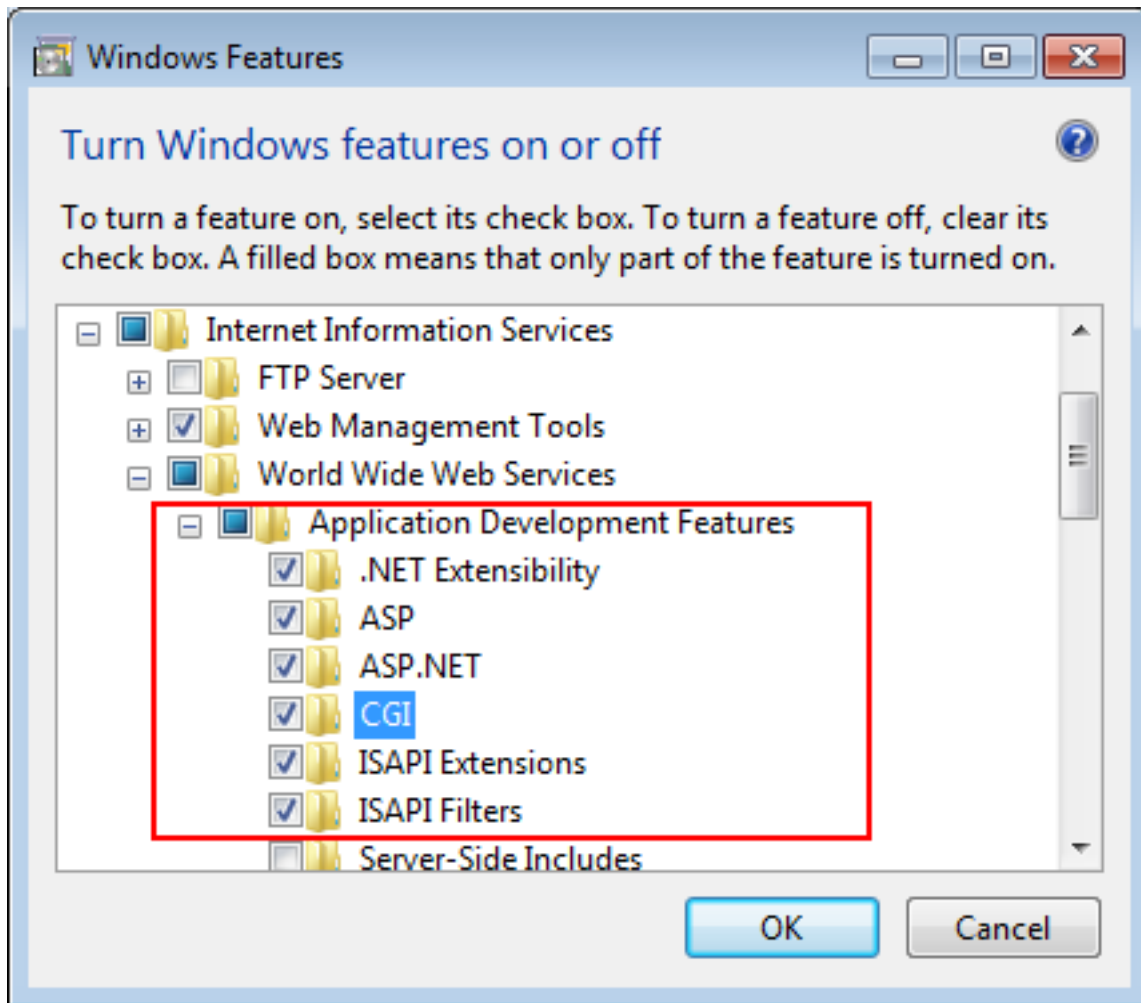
Windows Features

Turn Windows features on or off

To turn a feature on, select its check box. To turn a feature off, clear its check box. A filled box means that only part of the feature is turned on.

Internet Information Services
FTP Server
Web Management Tools
World Wide Web Services
Application Development Features
.NET Extensibility
ASP
ASP.NET
CGI
ISAPI Extensions
ISAPI Filters
Server-Side Includes

OK
Cancel